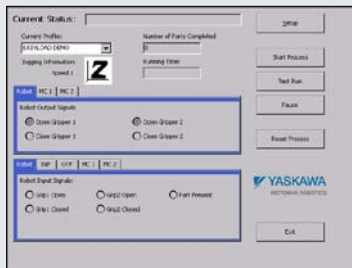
Current Status:

Setup

Current Profile:
EASYLOAD DEMO

Number of Parts Completed
0

Jogging Information:
Speed 1

Z

Running Time:

Start Process

Test Run

Pause

Robot | MC 1 | MC 2

Robot Output Signals

Open Gripper 1

Open Gripper 2

Close Gripper 1

Close Gripper 2

Reset Process

Robot | INP | OTP | MC 1 | MC 2

Robot Input Signals

Grip1 Open

Grip2 Open

Part Present

Grip1 Closed

Grip2 Closed

YASKAWA
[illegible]

Exit